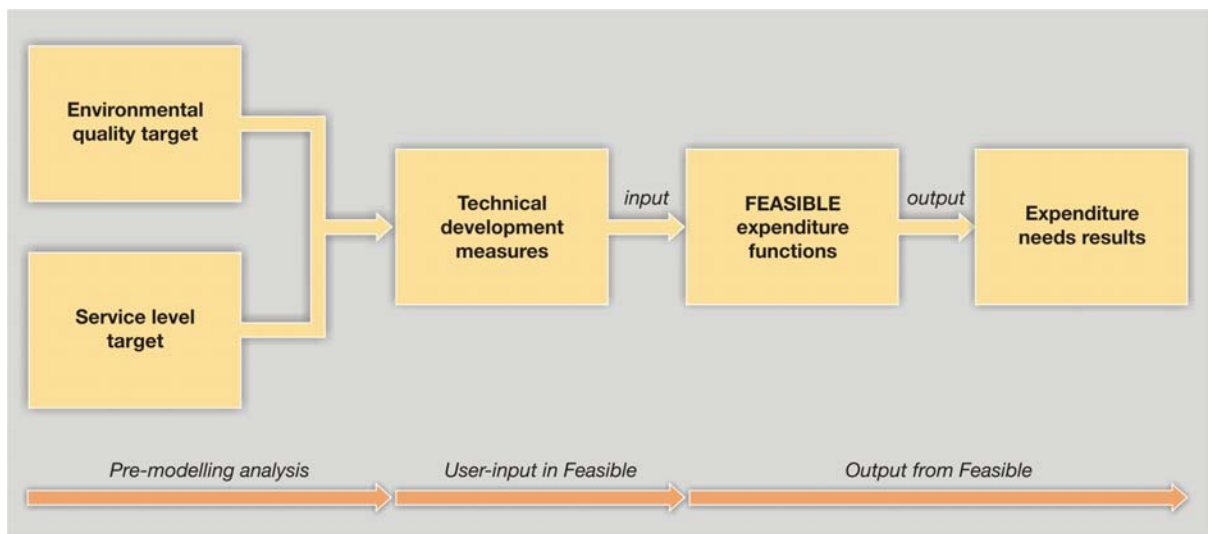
Environmental quality target

Service level target

Technical development measures

input

FEASIBLE expenditure functions

output

Expenditure needs results

Pre-modelling analysis

User-input in Feasible

Output from Feasible